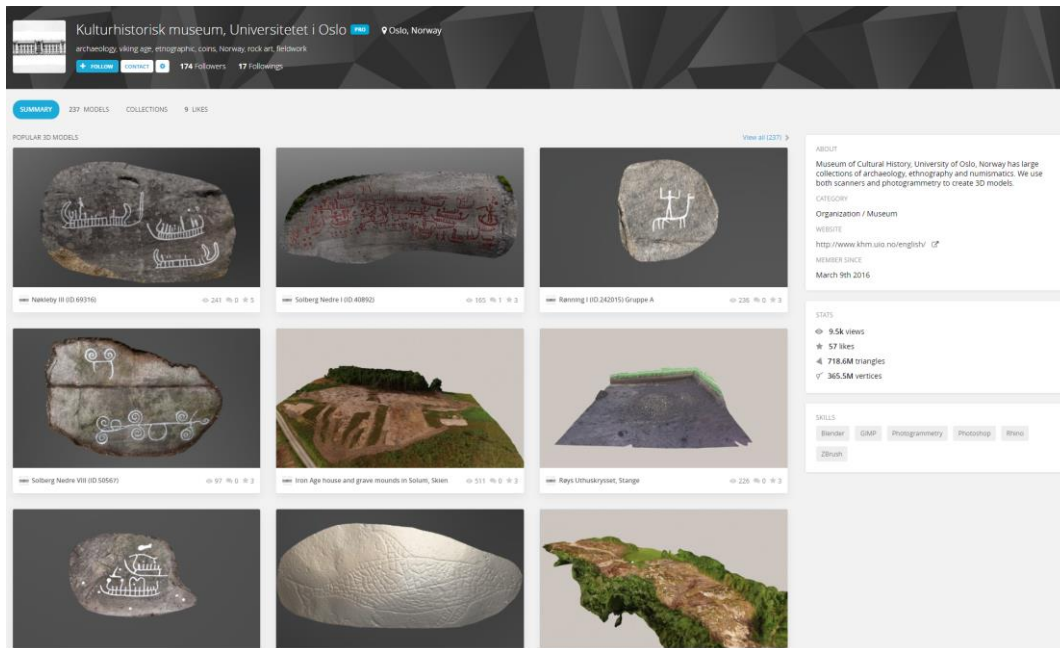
Kulturhistorisk museum, Universitetet i Oslo PRO Oslo, Norway

archaeology, viking age, etnographic, coins, Norway, rock art, fieldwork

+ FOLLOW CONTACT 174 Followers 17 Followings

SUMMARY 237 MODELS COLLECTIONS 9 LIKES

POPULAR 3D MODELS

View all (237) >

Nøkleby III (ID 69316) 241 0 5

Solberg Nedre I (ID 40892) 165 1 3

Rønning I (ID 242015) Gruppe A 236 0 3

Solberg Nedre VIII (ID 50567) 97 0 3

Iron Age house and grave mounds in Solum, Skien 511 0 3

Røys Uthuskrysset, Stange 226 0 3

ABOUT

Museum of Cultural History, University of Oslo, Norway has large collections of archaeology, ethnography and numismatics. We use both scanners and photogrammetry to create 3D models.

CATEGORY

Organization / Museum

WEBSITE

http://www.khm.uio.no/english/

MEMBER SINCE

March 9th 2016

STATS

9.5k views

57 likes

718.6M triangles

365.5M vertices

SKILLS

Blender GIMP Photogrammetry Photoshop Rhino ZBrush